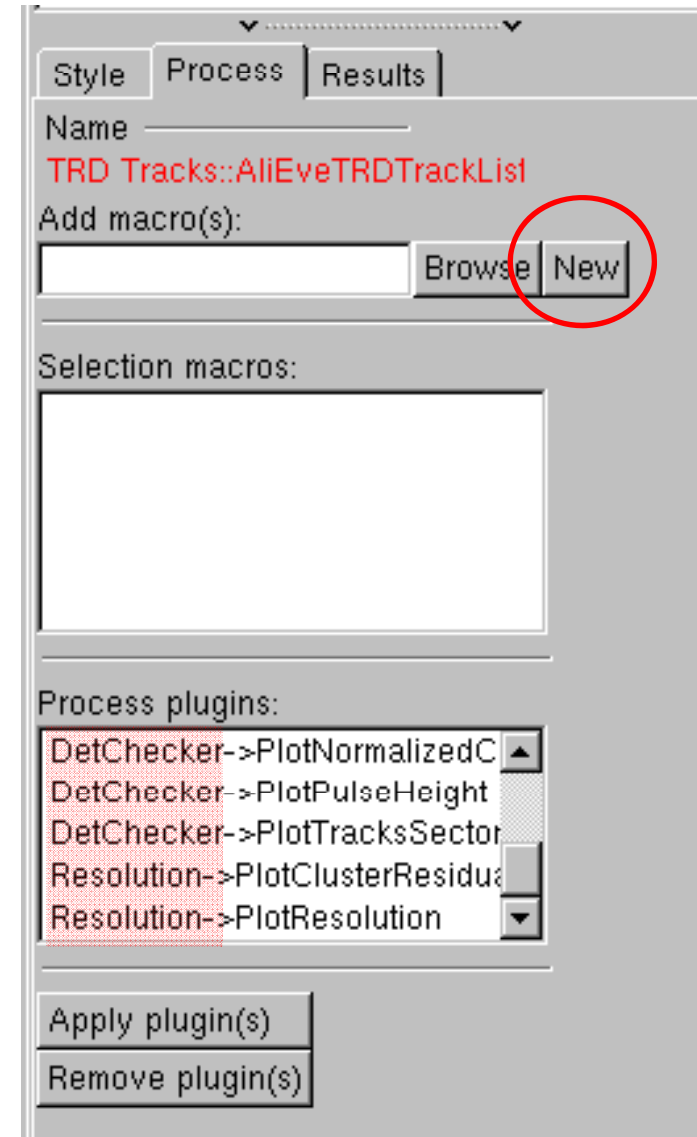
Style Process Results

Name

TRD Tracks::AliEveTRDTrackList

Add macro(s):

Browse New

Selection macros:

Process plugins:

DetChecker->PlotNormalizedC
DetChecker->PlotPulseHeight
DetChecker->PlotTracksSector
Resolution->PlotClusterResidua
Resolution->PlotResolution

Apply plugin(s)

Remove plugin(s)